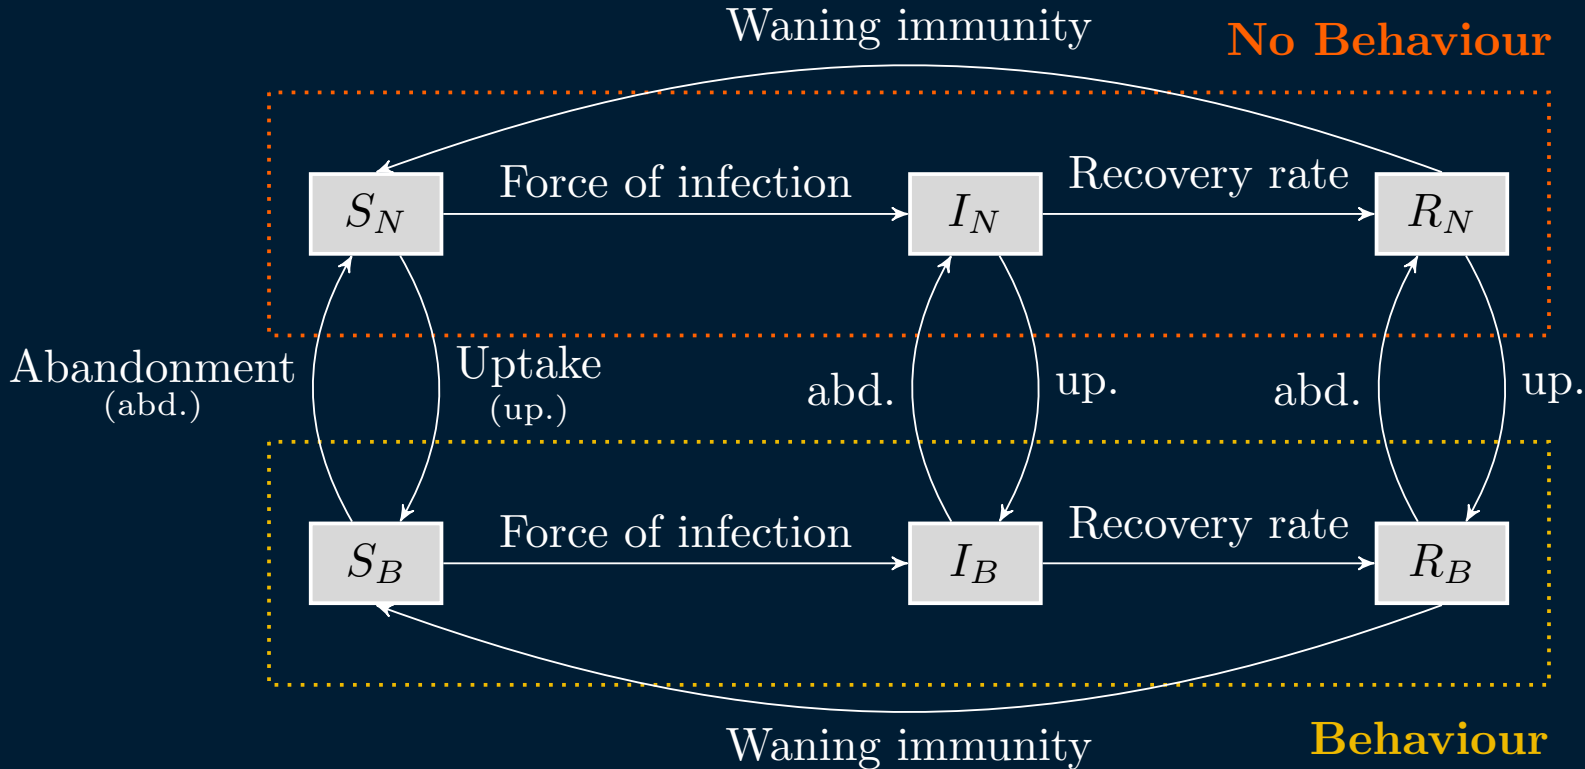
Waning immunity

No Behaviour

$S_N$

Force of infection

$I_N$

Recovery rate

$R_N$

Abandonment
(abd.)

Uptake
(up.)

abd.

up.

abd.

up.

$S_B$

Force of infection

$I_B$

Recovery rate

$R_B$

Waning immunity

Behaviour